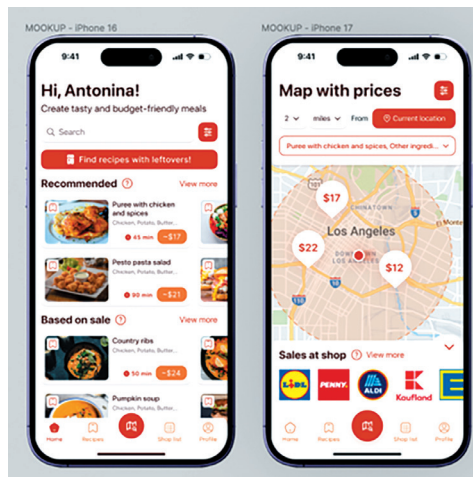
MOOKUP - iPhone 16

9:41

Hi, Antonina!
Create tasty and budget-friendly meals

Search

Find recipes with leftovers!

Recommended ?
View more

Puree with chicken and spices
Chicken, Potato, Butter...
45 min
~$17

Pesto pasta salad
Chicken, Potato, Butter...
80 min
~$21

Based on sale ?
View more

Country ribs
Chicken, Potato, Butter...
50 min
~$24

Pumpkin soup
Chicken, Potato, Butter...

Home
Recipes
Shop list
Profile

MOOKUP - iPhone 17

9:41

Map with prices

2
miles
From
Current location

Puree with chicken and spices, Other ingredi...

$17
$22
$12
CHINATOWN
Los Angeles
DOWNTOWN LOS ANGELES

Sales at shop ?
View more

LIDL
PENNY
ALDI
Kaufland

Home
Recipes
Shop list
Profile